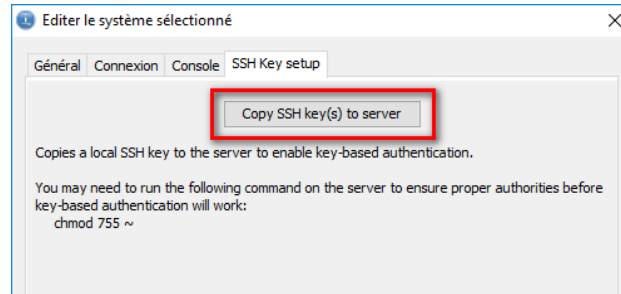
Editer le système sélectionné

Général Connexion Console SSH Key setup

Copy SSH key(s) to server

Copies a local SSH key to the server to enable key-based authentication.

You may need to run the following command on the server to ensure proper authorities before key-based authentication will work:
chmod 755 ~